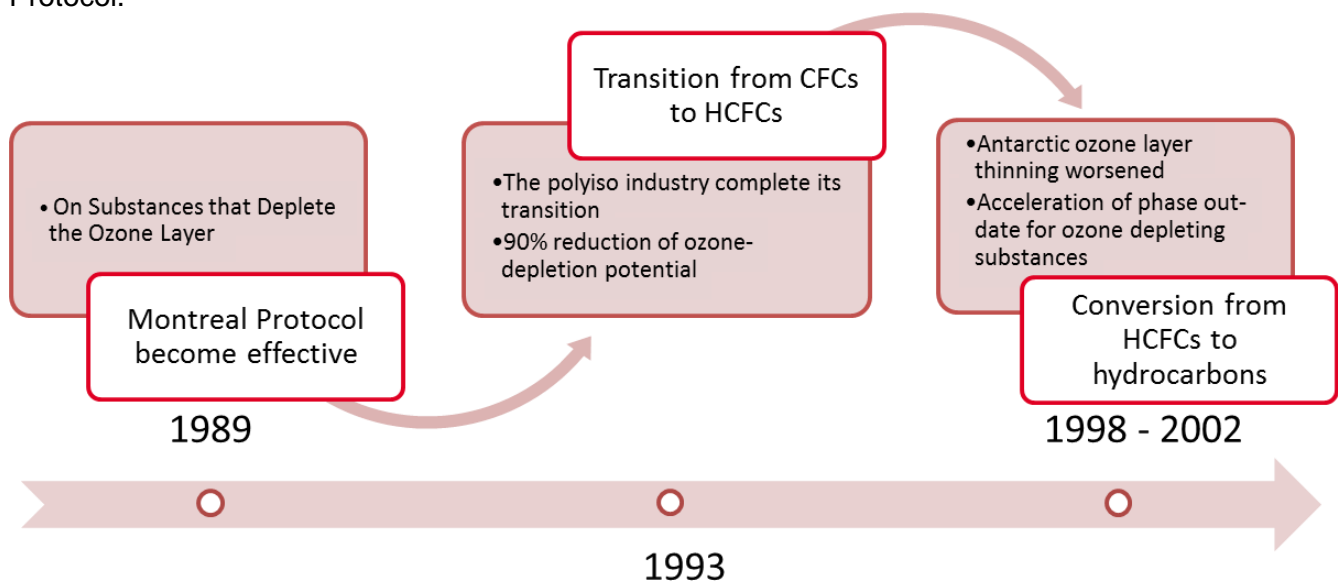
Protocol.

• On Substances that Deplete the Ozone Layer

Montreal Protocol become effective

1989

Transition from CFCs to HCFCs

•The polyiso industry complete its transition
•90% reduction of ozone-depletion potential

1993

•Antarctic ozone layer thinning worsened
•Acceleration of phase out-date for ozone depleting substances

Conversion from HCFCs to hydrocarbons

1998 - 2002